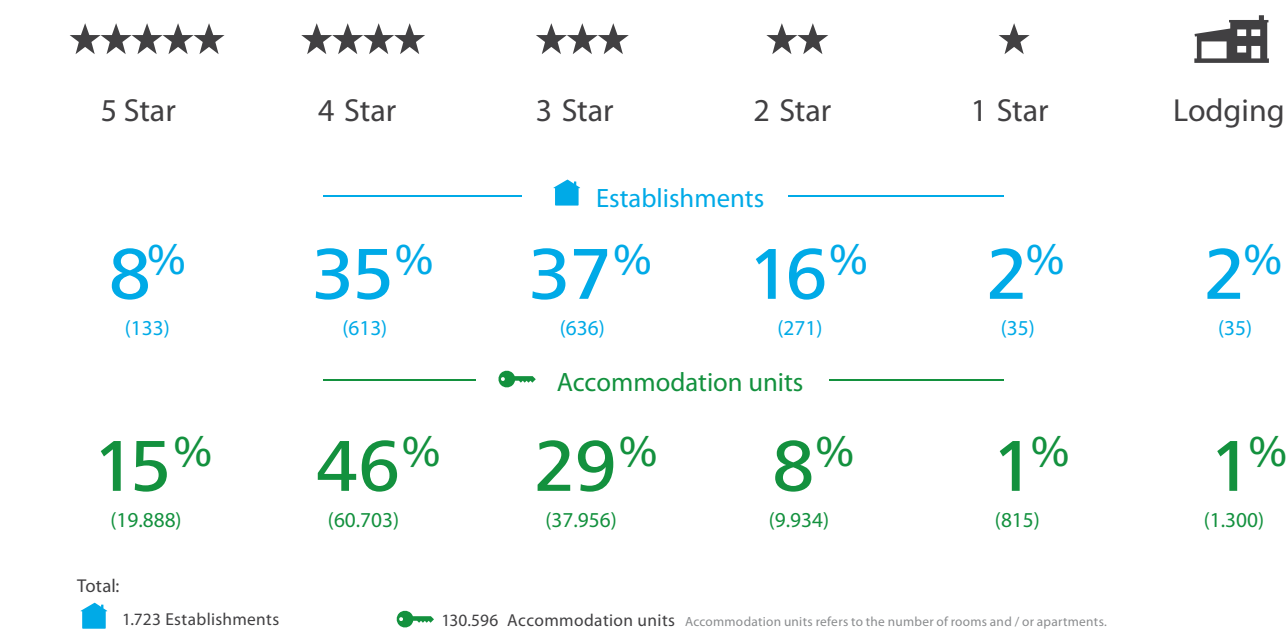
★★★★★ 5 Star

★★★★ 4 Star

★★★ 3 Star

★★ 2 Star

★ 1 Star

Lodging

Establishments

| 5 Star | 4 Star | 3 Star | 2 Star | 1 Star | Lodging |
|---|---|---|---|---|---|
| 8% (133) | 35% (613) | 37% (636) | 16% (271) | 2% (35) | 2% (35) |

Accommodation units

| 5 Star | 4 Star | 3 Star | 2 Star | 1 Star | Lodging |
|---|---|---|---|---|---|
| 15% (19.888) | 46% (60.703) | 29% (37.956) | 8% (9.934) | 1% (815) | 1% (1.300) |

Total:

1.723 Establishments

130.596 Accommodation units Accommodation units refers to the number of rooms and / or apartments.